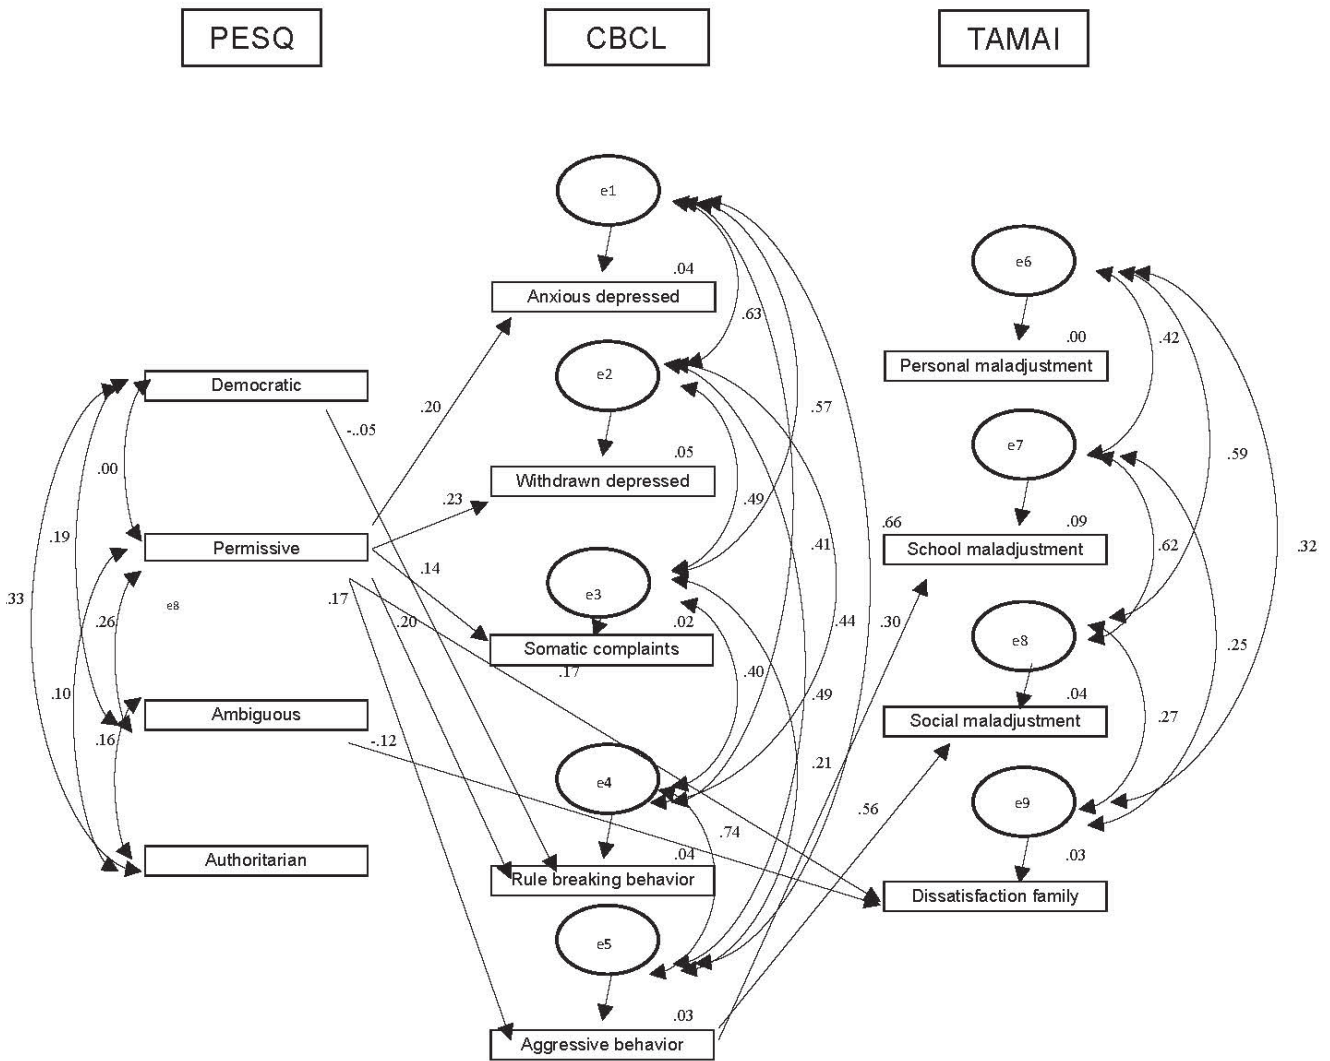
PESQ

CBCL

TAMAI

e1

.04

Anxious depressed

e6

.00

Personal maladjustment

.63

.42

e2

.05

Withdrawn depressed

Democratic

-..05

.20

.57

e7

.09

School maladjustment

.00

.23

.49

.59

.19

Permissive

.14

.41

.66

.62

.32

.33

e8

.26

.17

.20

e3

.02

Somatic complaints

.17

.44

.30

e8

.04

Social maladjustment

.25

.10

Ambiguous

.16

-.12

.40

.49

.27

e4

.74

.21

.56

e9

.03

Authoritarian

.04

Rule breaking behavior

Dissatisfaction family

e5

.03

Aggressive behavior